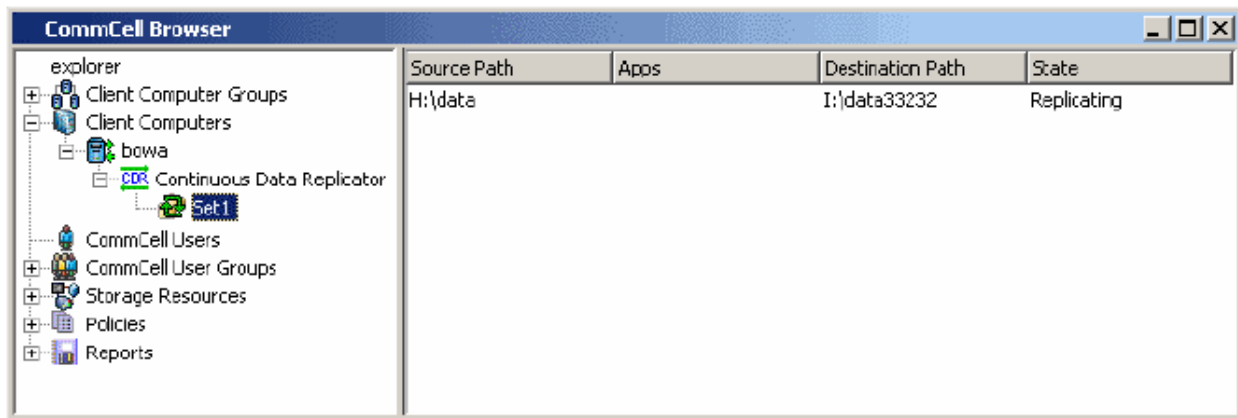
CommCell Browser

explorer
Client Computer Groups
Client Computers
bowa
CDR Continuous Data Replicator
Set1
CommCell Users
CommCell User Groups
Storage Resources
Policies
Reports

| Source Path | Apps | Destination Path | State |
|---|---|---|---|
| H:\data | | I:\data33232 | Replicating |